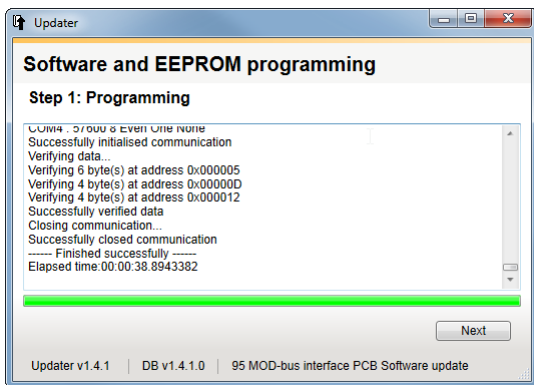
Updater

Software and EEPROM programming

Step 1: Programming

COM4 : 57600 8 Even One None
Successfully initialised communication
Verifying data...
Verifying 6 byte(s) at address 0x000005
Verifying 4 byte(s) at address 0x00000D
Verifying 4 byte(s) at address 0x000012
Successfully verified data
Closing communication...
Successfully closed communication
------ Finished successfully ------
Elapsed time:00:00:38.8943382

Next

Updater v1.4.1 | DB v1.4.1.0 | 95 MOD-bus interface PCB Software update